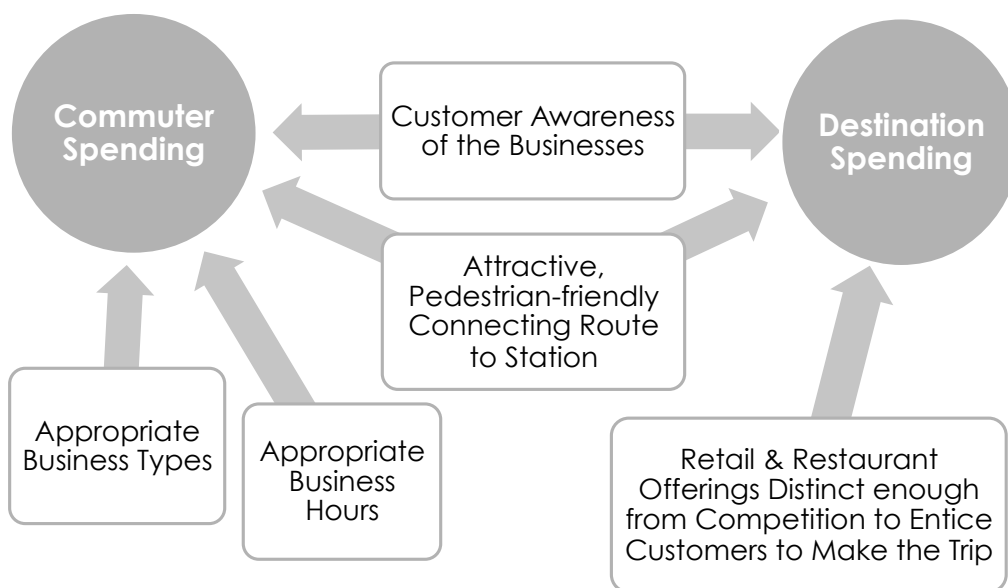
Commuter Spending

Customer Awareness of the Businesses

Destination Spending

Attractive, Pedestrian-friendly Connecting Route to Station

Appropriate Business Types

Appropriate Business Hours

Retail & Restaurant Offerings Distinct enough from Competition to Entice Customers to Make the Trip